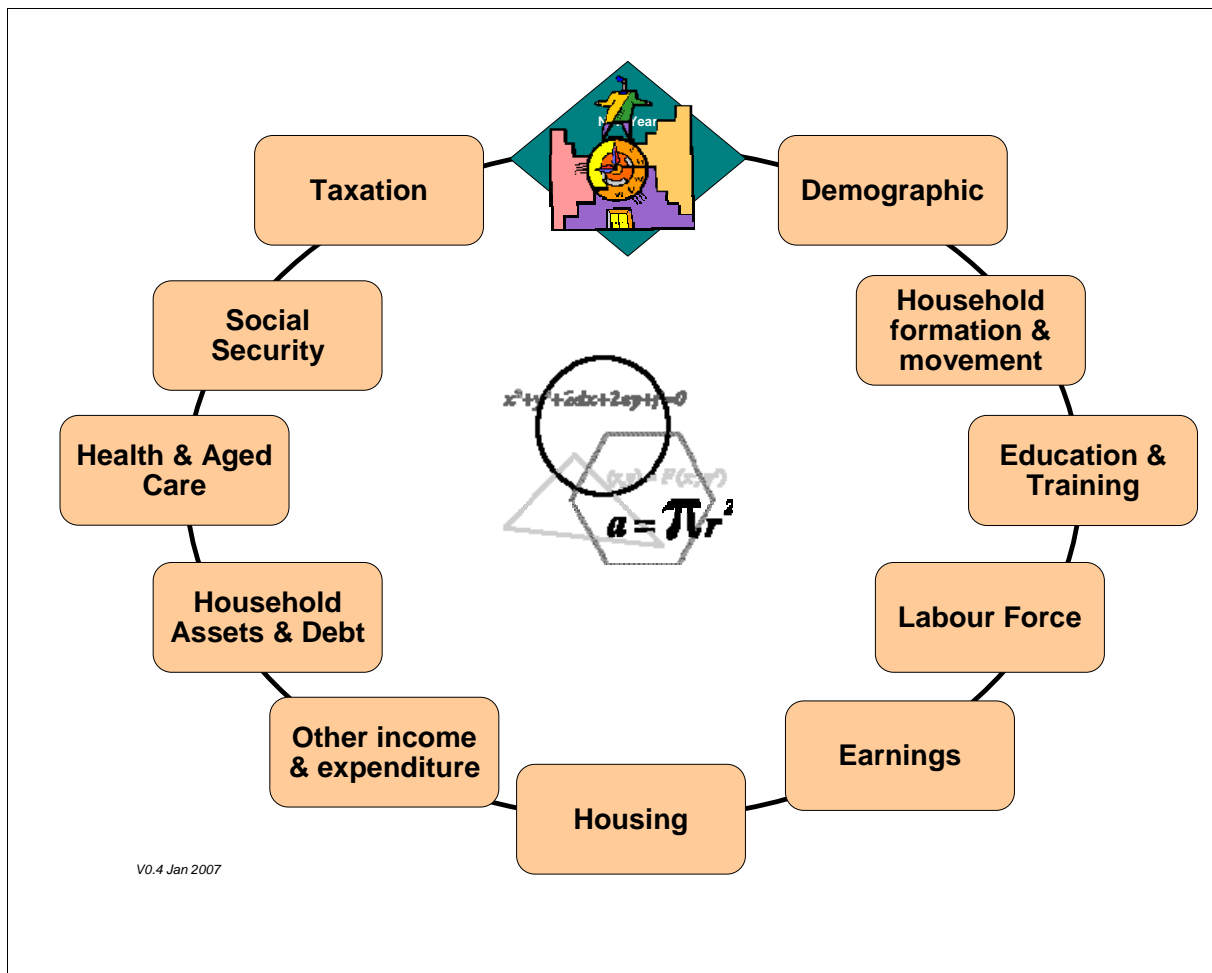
N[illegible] Year

Taxation

Demographic

Social Security

Household formation & movement

Health & Aged Care

Education & Training

Household Assets & Debt

Labour Force

Other income & expenditure

Earnings

Housing

$x^2+y^2+2dx+2ey+f=0$

$(x,y)=F(x,y)$

$a=\pi r^2$

V0.4 Jan 2007